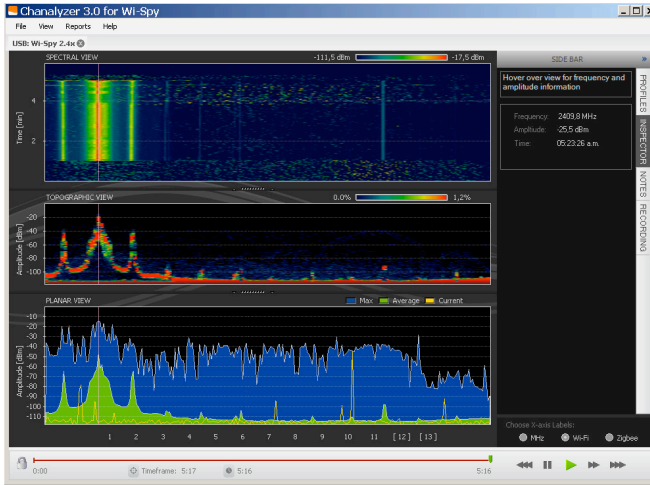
Chanalyzer 3.0 for Wi-Spy

File View Reports Help

USB: Wi-Spy 2.4x

SPECTRAL VIEW -111,5 dBm -17,5 dBm

Time [min]
4
2

TOPOGRAPHIC VIEW 0,0% 1,2%

Amplitude [dBm]
-20
-40
-60
-80
-100

PLANAR VIEW Max Average Current

Amplitude [dBm]
-10
-20
-30
-40
-50
-60
-70
-80
-90
-100
-110

1 2 3 4 5 6 7 8 9 10 11 [12] [13]

SIDE BAR

Hover over view for frequency and amplitude information

Frequency: 2409,8 MHz
Amplitude: -25,5 dBm
Time: 05:23:26 a.m.

PROFILES INSPECTOR NOTES RECORDING

Choose X-axis Labels:
MHz Wi-Fi Zigbee

0:00 Timeframe: 5:17 5:16 5:16